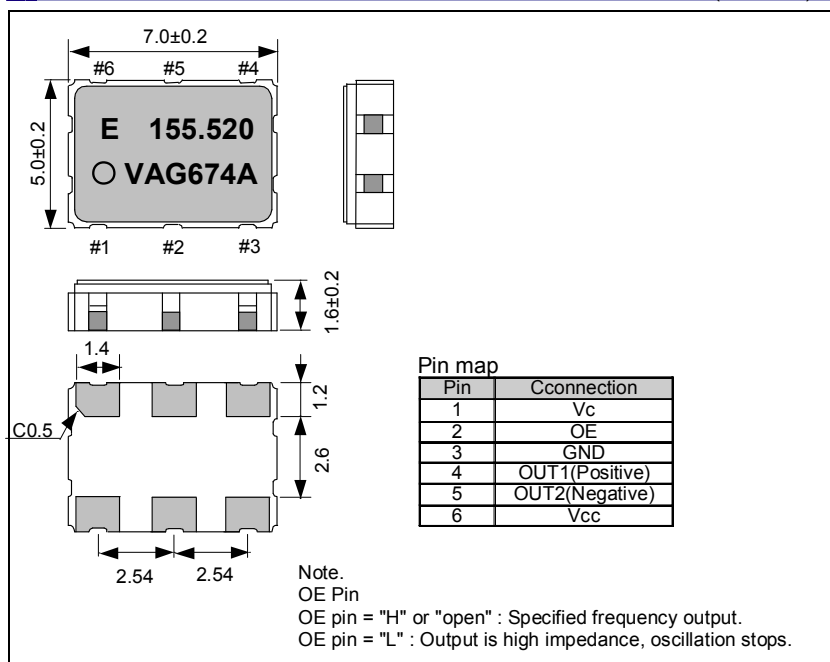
7.0±0.2

#6 #5 #4

5.0±0.2

E 155.520

○ VAG674A

#1 #2 #3

1.6±0.2

1.4

1.2

C0.5

2.6

2.54 2.54

Pin map

| Pin | Cconnection |
|---|---|
| 1 | Vc |
| 2 | OE |
| 3 | GND |
| 4 | OUT1(Positive) |
| 5 | OUT2(Negative) |
| 6 | Vcc |

Note.
OE Pin
OE pin = "H" or "open" : Specified frequency output.
OE pin = "L" : Output is high impedance, oscillation stops.